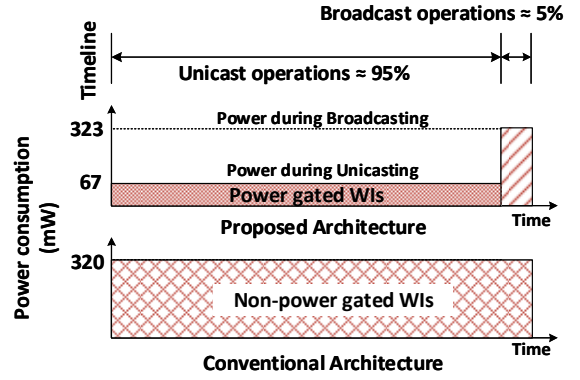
Broadcast operations ≈ 5%

Timeline

Unicast operations ≈ 95%

Power during Broadcasting

323

Power during Unicasting

67

Power gated WIs

Time

Proposed Architecture

Power consumption (mW)

320

Non-power gated WIs

Time

Conventional Architecture